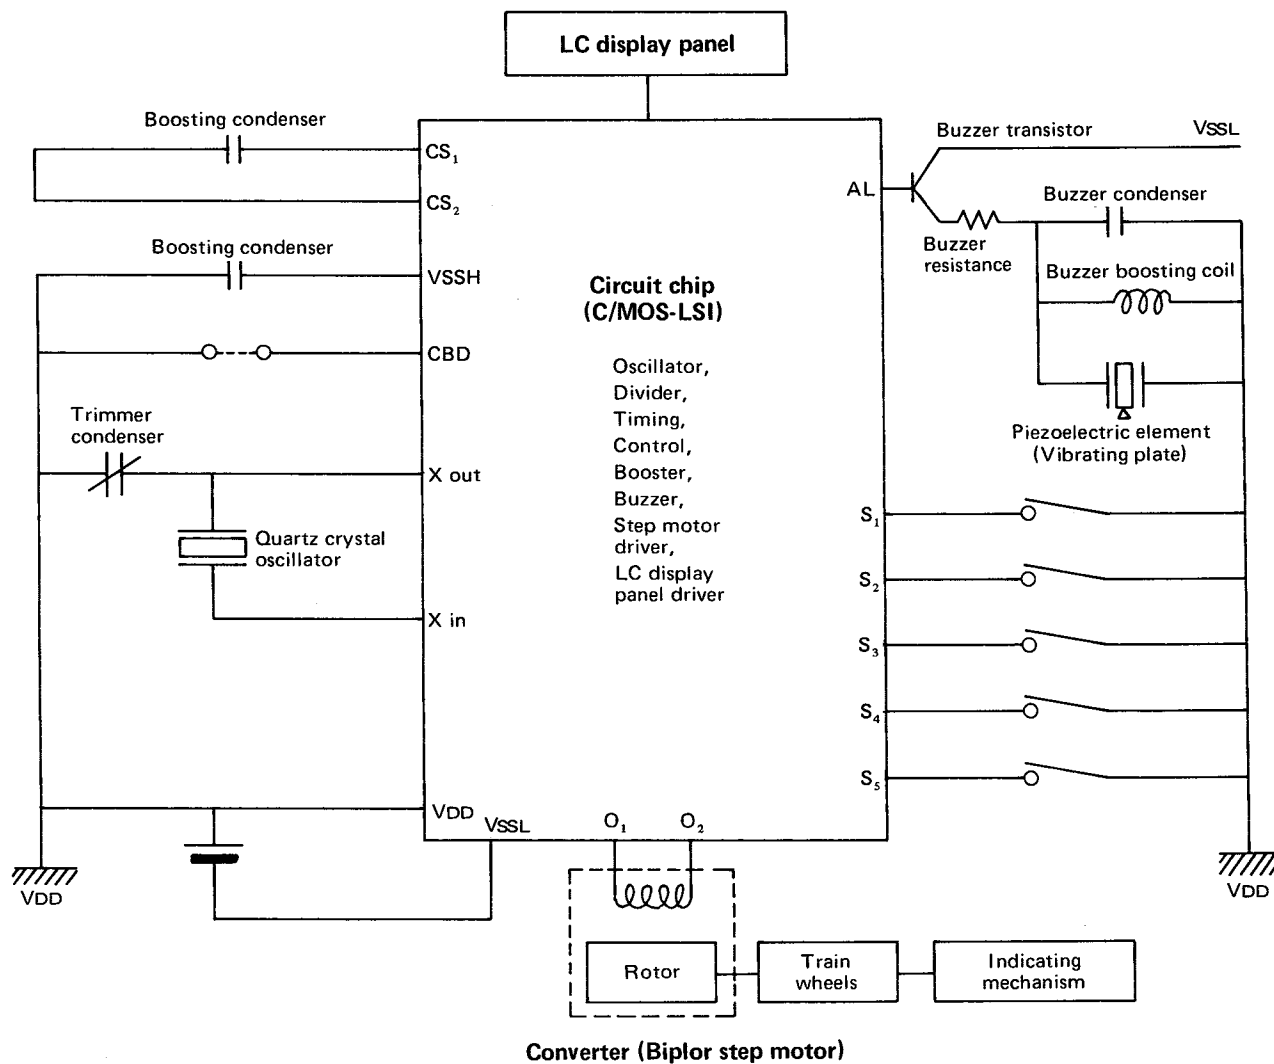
LC display panel

Boosting condenser

$CS_1$

$CS_2$

Boosting condenser

VSSH

CBD

Trimmer condenser

X out

Quartz crystal oscillator

X in

VDD

VSSL

VDD

Circuit chip (C/MOS-LSI)

Oscillator, Divider, Timing, Control, Booster, Buzzer, Step motor driver, LC display panel driver

$O_1$ $O_2$

AL

Buzzer transistor

VSSL

Buzzer condenser

Buzzer resistance

Buzzer boosting coil

Piezoelectric element (Vibrating plate)

$S_1$

$S_2$

$S_3$

$S_4$

$S_5$

VDD

Rotor

Train wheels

Indicating mechanism

Converter (Biplor step motor)